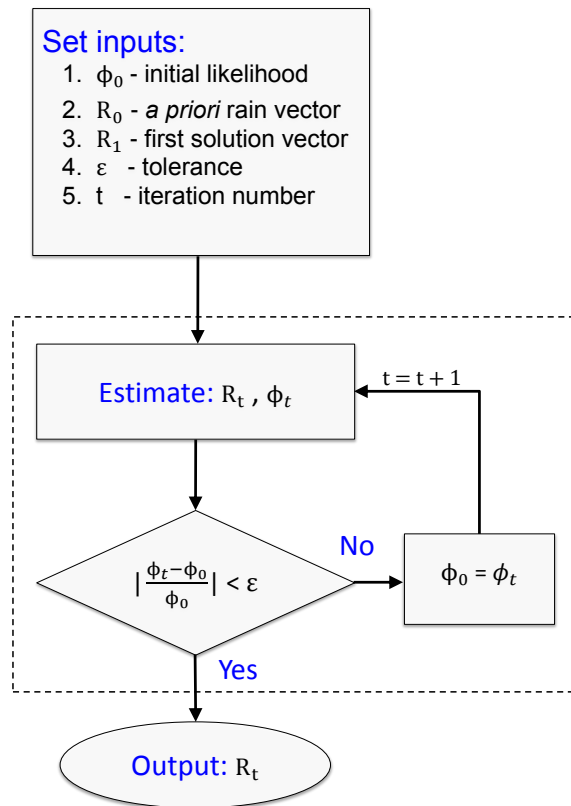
Set inputs:
1. $\phi_0$ - initial likelihood
2. $R_0$ - *a priori* rain vector
3. $R_1$ - first solution vector
4. $\varepsilon$ - tolerance
5. t - iteration number

Estimate: $R_t$ , $\phi_t$

$t = t + 1$

$|\frac{\phi_t - \phi_0}{\phi_0}| < \varepsilon$

No

$\phi_0 = \phi_t$

Yes

Output: $R_t$